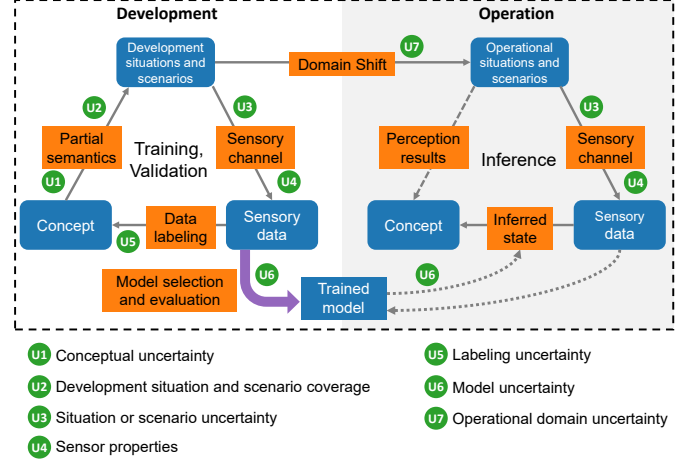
Development

Operation

Development situations and scenarios

U7

Domain Shift

Operational situations and scenarios

U2

U3

U3

Partial semantics

Training, Validation

Sensory channel

Perception results

Inference

Sensory channel

U1

U4

U4

Concept

Data labeling

Sensory data

Concept

Inferred state

Sensory data

U5

U6

U6

Model selection and evaluation

Trained model

U1 Conceptual uncertainty

U2 Development situation and scenario coverage

U3 Situation or scenario uncertainty

U4 Sensor properties

U5 Labeling uncertainty

U6 Model uncertainty

U7 Operational domain uncertainty